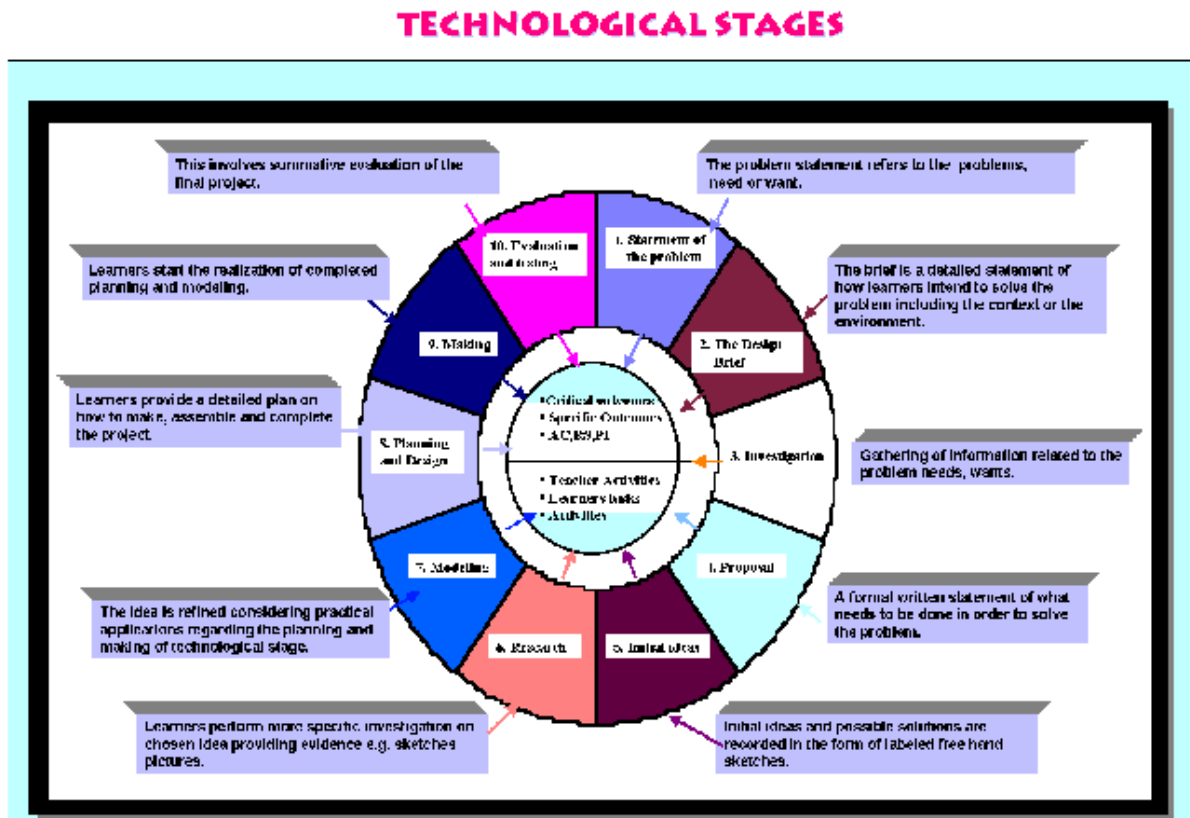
TECHNOLOGICAL STAGES

This involves summative evaluation of the final project.

The problem statement refers to the problems, need or want.

Learners start the realization of completed planning and modeling.

The brief is a detailed statement of how learners intend to solve the problem including the context or the environment.

Learners provide a detailed plan on how to make, assemble and complete the project.

Gathering of information related to the problem needs, wants.

The idea is refined considering practical applications regarding the planning and making of technological stage.

A formal written statement of what needs to be done in order to solve the problem.

Learners perform more specific investigation on chosen idea providing evidence e.g. sketches pictures.

Initial ideas and possible solutions are recorded in the form of labeled free hand sketches.

10. Evaluation and testing

1. Statement of the problem

2. The Design Brief

3. Investigation

4. Proposal

5. Initial ideas

6. Research

7. Modeling

8. Planning and Design

9. Making

• Critical outcomes
• Specific Outcomes
• AC,RS,PI

• Teacher Activities
• Learners tasks
• Activities